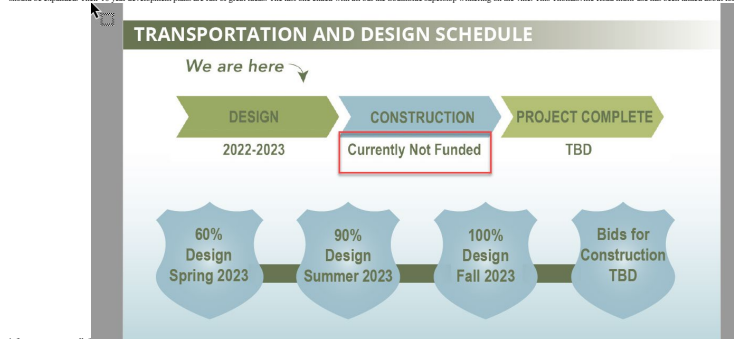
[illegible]

TRANSPORTATION AND DESIGN SCHEDULE

We are here

DESIGN
2022-2023

CONSTRUCTION
Currently Not Funded

PROJECT COMPLETE
TBD

60% Design Spring 2023

90% Design Summer 2023

100% Design Fall 2023

Bids for Construction TBD